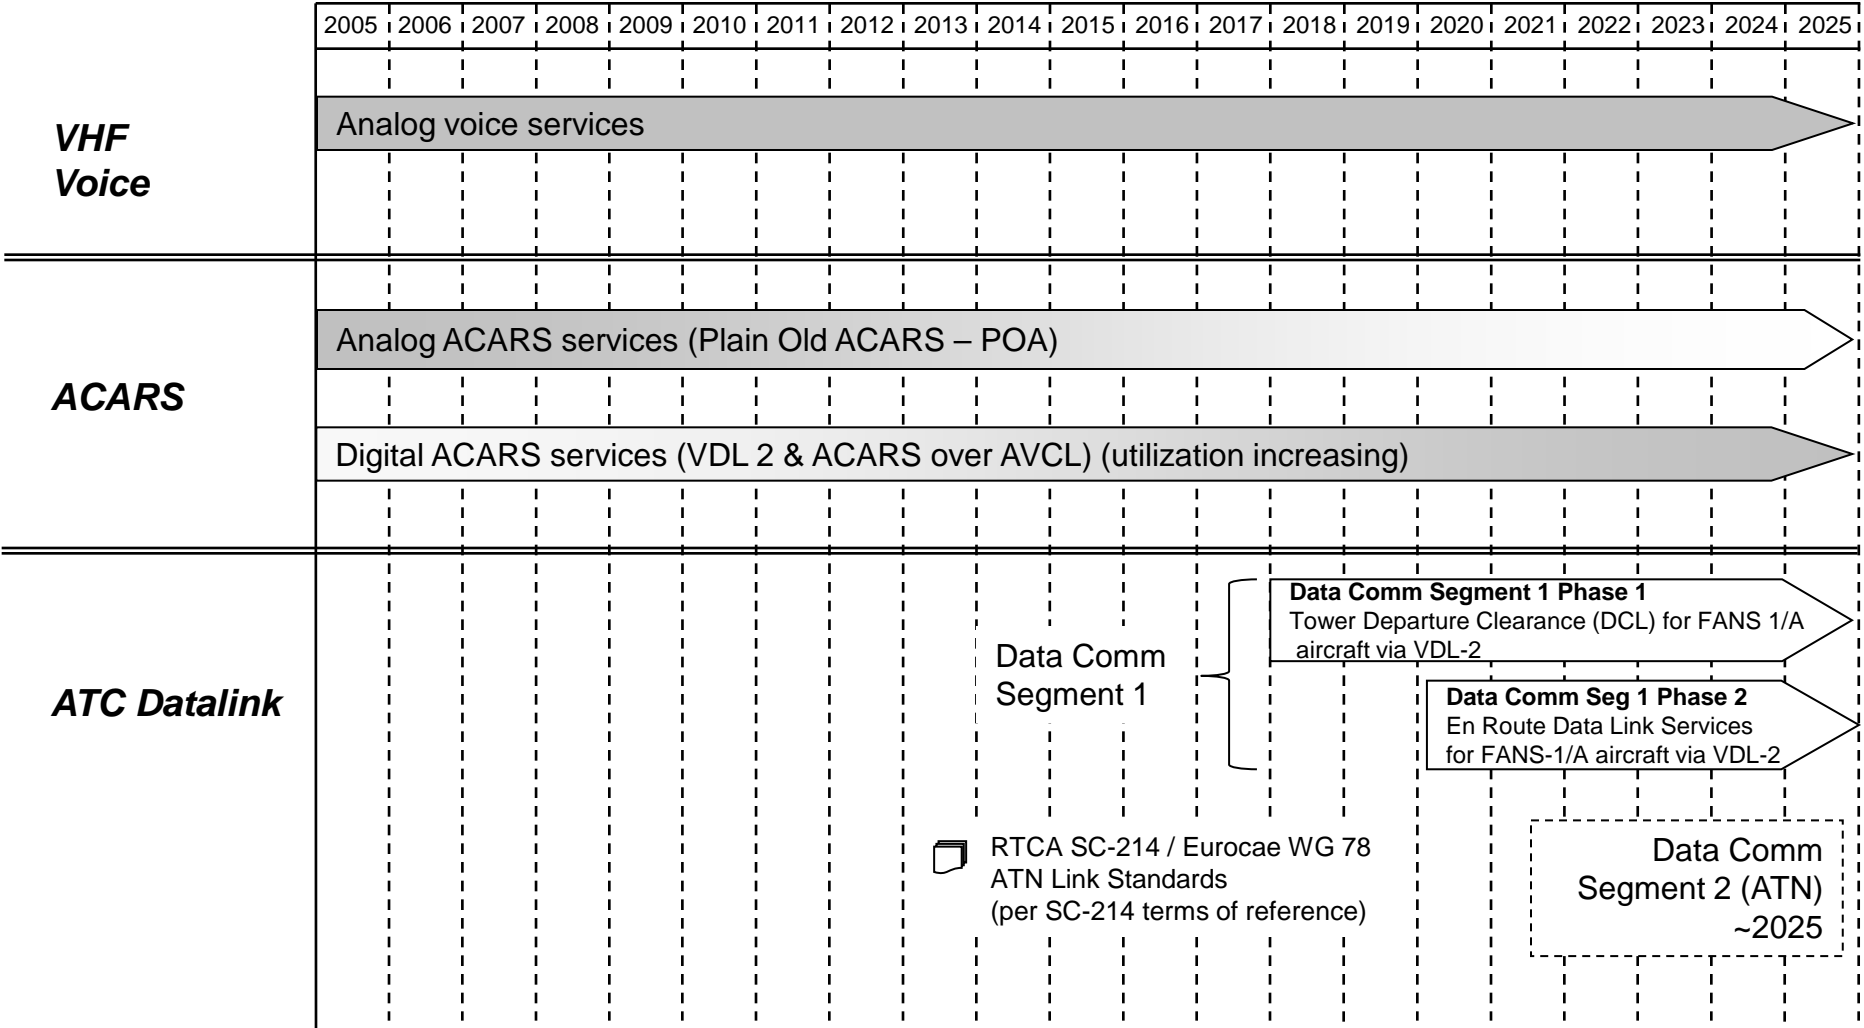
2005 2006 2007 2008 2009 2010 2011 2012 2013 2014 2015 2016 2017 2018 2019 2020 2021 2022 2023 2024 2025

VHF Voice

Analog voice services

ACARS

Analog ACARS services (Plain Old ACARS – POA)

Digital ACARS services (VDL 2 & ACARS over AVCL) (utilization increasing)

ATC Datalink

Data Comm Segment 1

Data Comm Segment 1 Phase 1
Tower Departure Clearance (DCL) for FANS 1/A aircraft via VDL-2

Data Comm Seg 1 Phase 2
En Route Data Link Services for FANS-1/A aircraft via VDL-2

RTCA SC-214 / Eurocae WG 78
ATN Link Standards
(per SC-214 terms of reference)

Data Comm Segment 2 (ATN) ~2025